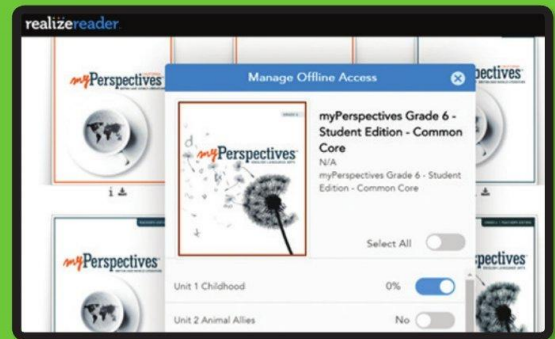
realizereader

myPerspectives

Manage Offline Access

myPerspectives Grade 6 - Student Edition - Common Core
N/A
myPerspectives Grade 6 - Student Edition - Common Core

myPerspectives

Select All

Unit 1 Childhood 0%

Unit 2 Animal Allies No

myPerspectives

pectives

pectives